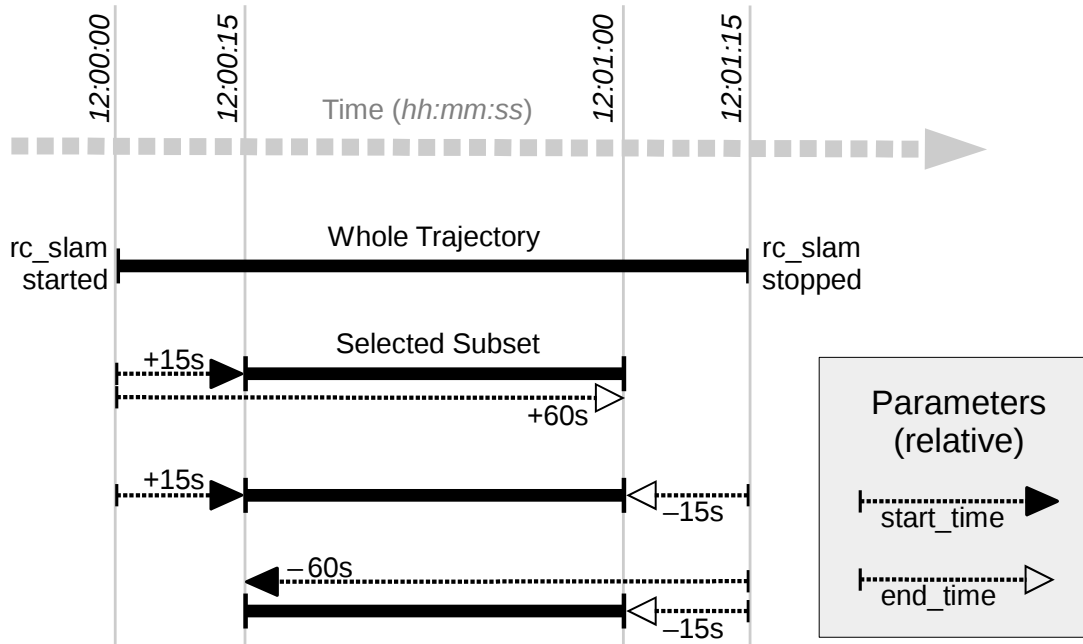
12:00:00
12:00:15
12:01:00
12:01:15

Time (*hh:mm:ss*)

rc_slam started

Whole Trajectory

rc_slam stopped

+15s

Selected Subset

+60s

+15s

–15s

–60s

–15s

Parameters (relative)

start_time

end_time